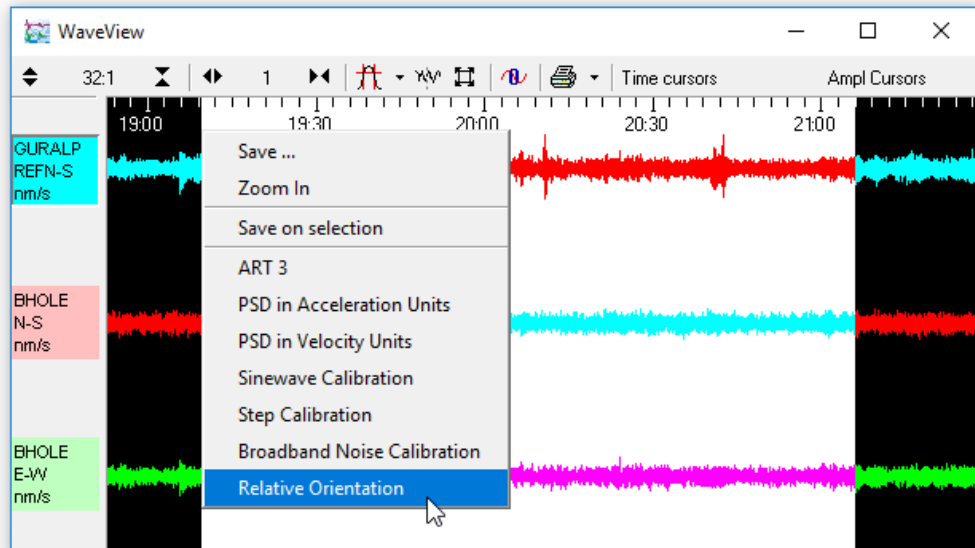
WaveView

32:1 1 Time cursors Ampl Cursors

19:00 19:30 20:00 20:30 21:00

GURALP
REFN-S
nm/s

BHOLE
N-S
nm/s

BHOLE
E-W
nm/s

Save ...
Zoom In
Save on selection
ART 3
PSD in Acceleration Units
PSD in Velocity Units
Sinewave Calibration
Step Calibration
Broadband Noise Calibration
Relative Orientation